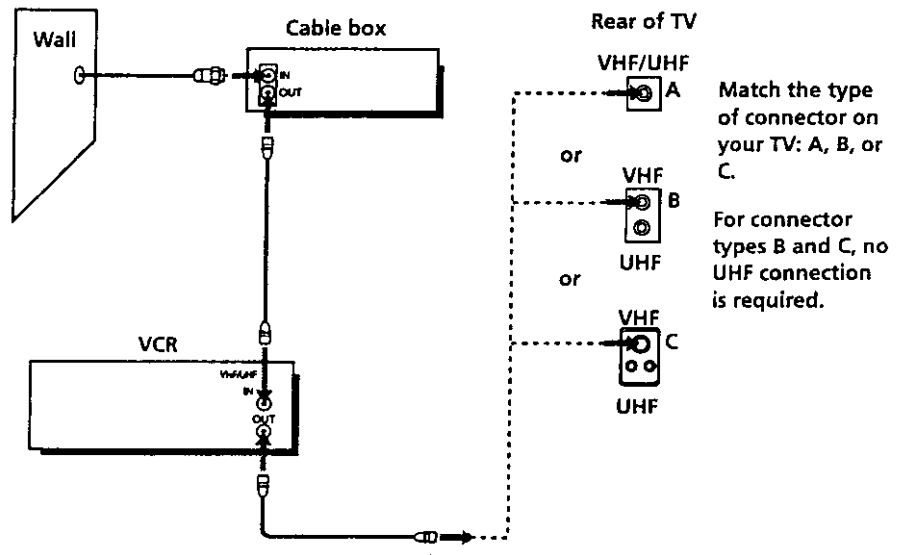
Wall

Cable box

IN

OUT

VCR

VHF/UHF

IN

OUT

Rear of TV

VHF/UHF

A

or

VHF

B

UHF

or

VHF

C

UHF

Match the type of connector on your TV: A, B, or C.

For connector types B and C, no UHF connection is required.